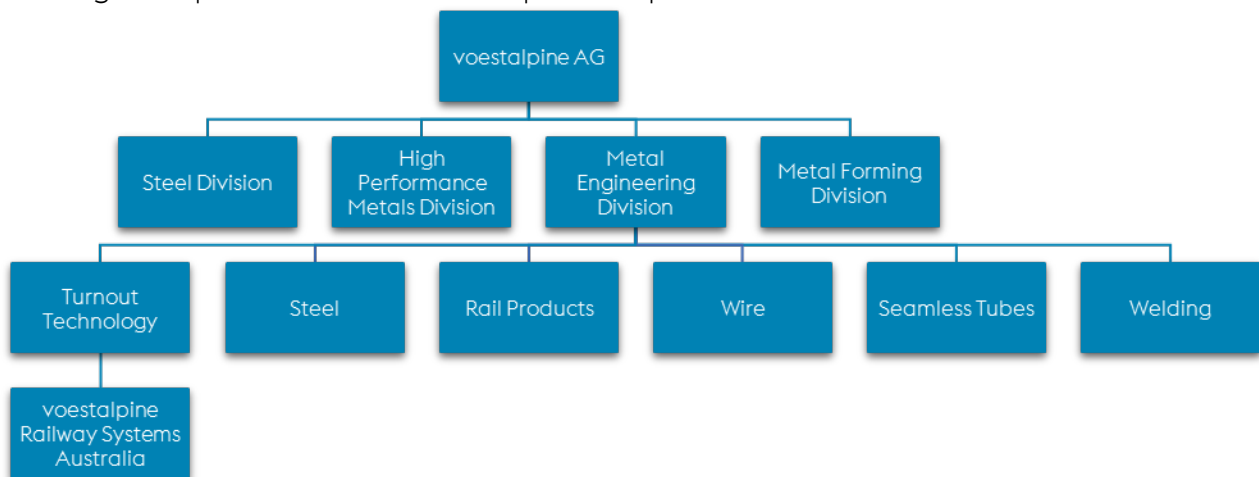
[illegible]

voestalpine AG

Steel Division

High Performance Metals Division

Metal Engineering Division

Metal Forming Division

Turnout Technology

Steel

Rail Products

Wire

Seamless Tubes

Welding

voestalpine Railway Systems Australia